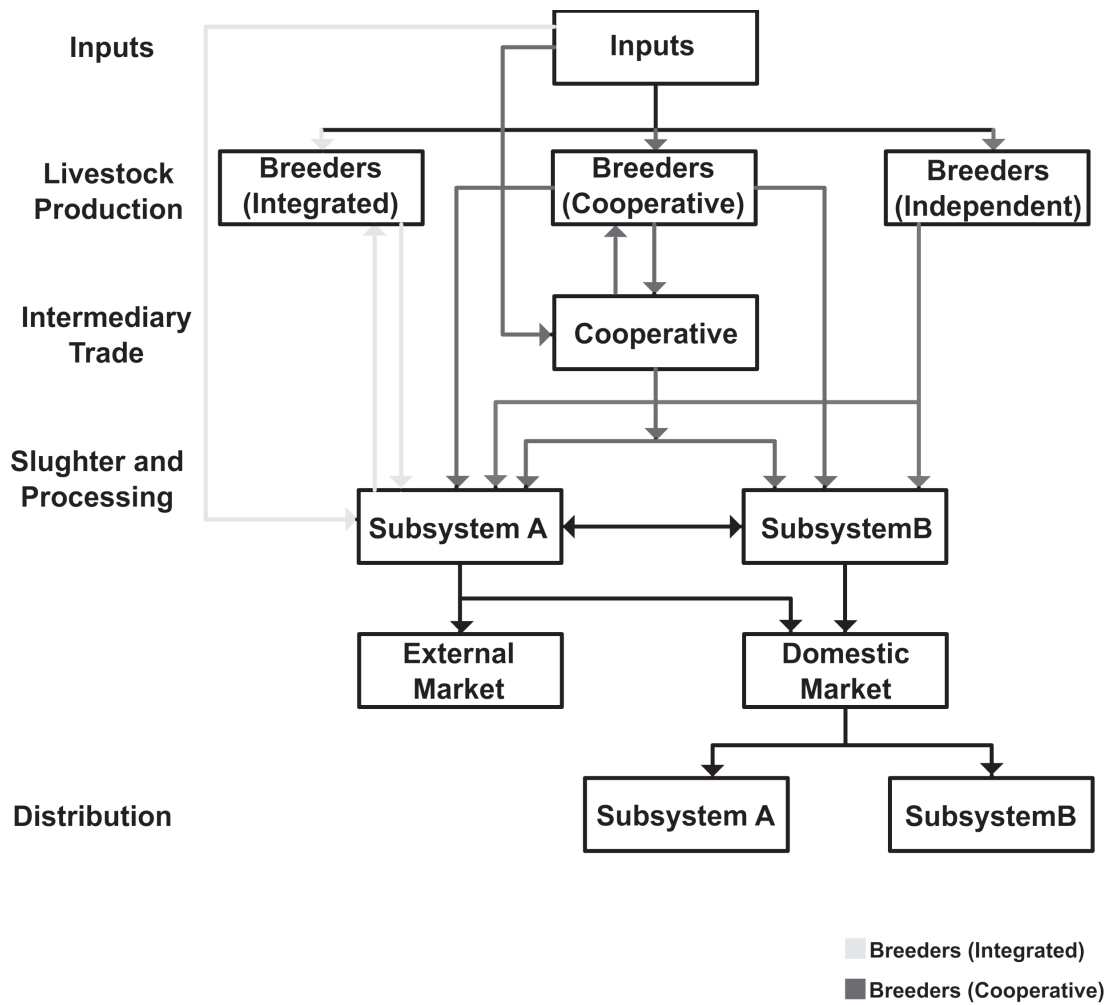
Inputs

Inputs

Livestock Production

Breeders (Integrated)

Breeders (Cooperative)

Breeders (Independent)

Intermediary Trade

Cooperative

Slughter and Processing

Subsystem A

SubsystemB

External Market

Domestic Market

Distribution

Subsystem A

SubsystemB

Breeders (Integrated)

Breeders (Cooperative)